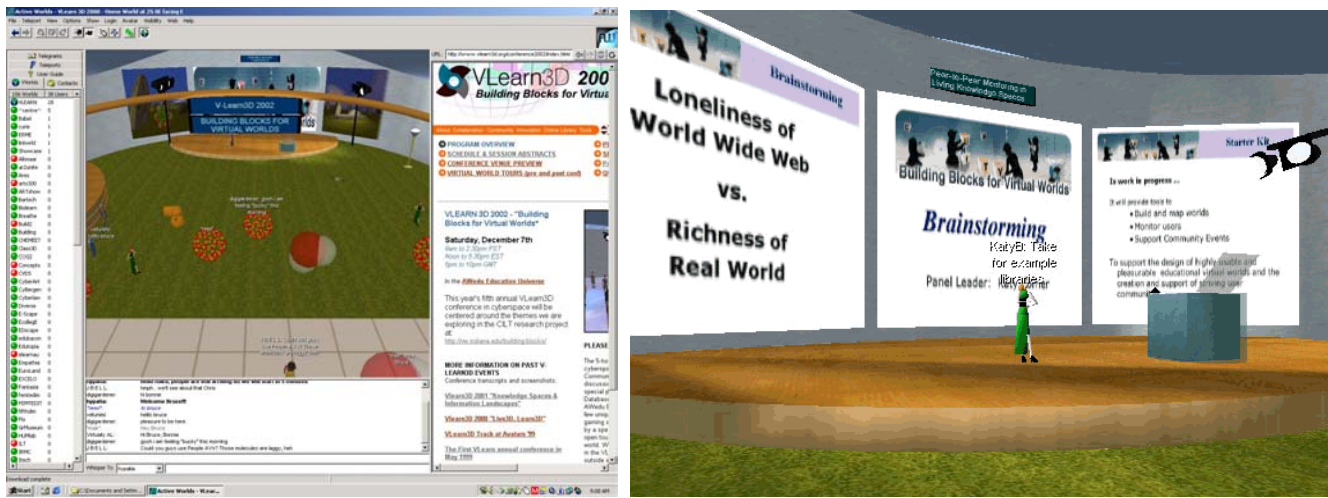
Active Worlds - VLearn3D 2000 - Home World at 25.9E facing E

File Teleport View Options Show Login Avatar Mobility Web Help

Telegrams
Teleports
User Guide
Worlds
Contacts

V-Learn3D 2002
BUILDING BLOCKS FOR VIRTUAL WORLDS

VLearn3D 2002
Building Blocks for Virtual

PROGRAM OVERVIEW
SCHEDULE & SESSION ABSTRACTS
CONFERENCE VENUE PREVIEW
VIRTUAL WORLD TOURS (pre and post conf)

VLEARN 3D 2002 - "Building Blocks for Virtual Worlds"

Saturday, December 7th

In the AWedu Education Universe

This year's fifth annual VLearn3D conference in cyberspace will be centered around the themes we are exploring in the CILT research project at:

MORE INFORMATION ON PAST V-LEARN3D EVENTS
Conference transcripts and screenshots:

VLearn3D 2001 "Knowledge Spaces & Information Landscapes"

VLearn3D 2000 "Live3D, Learn3D"

VLearn3D Track at Avatars '99

The First VLearn annual conference in May 1999

Whisper To:

Download complete

Start

Active Worlds - VLear...

Brainstorming

Loneliness of World Wide Web vs. Richness of Real World

Peer-to-Peer Monitoring in Living Knowledge Spaces

Building Blocks for Virtual Worlds

Brainstorming

KatyB: Take for example libraries

Panel Leader: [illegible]

Starter Kit

Is work in progress ...

It will provide tools to
• Build and map worlds
• Monitor users
• Support Community Events

To support the design of highly usable and pleasurable educational virtual worlds and the creation and support of thriving user communities